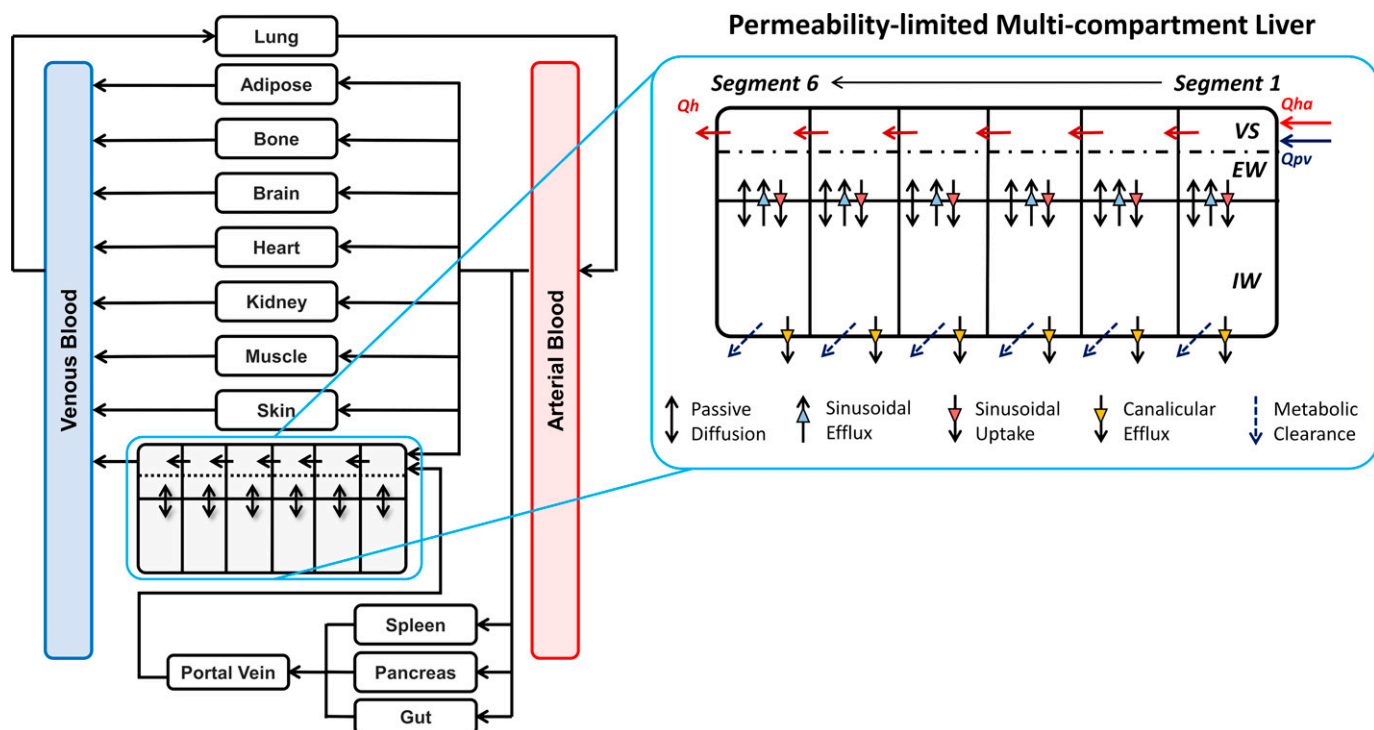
Permeability-limited Multi-compartment Liver

Lung
Adipose
Bone
Brain
Heart
Kidney
Muscle
Skin
Spleen
Pancreas
Gut
Portal Vein

Venous Blood

Arterial Blood

Segment 6 Segment 1

Qh Qha Qpv

VS
EW
IW

Passive Diffusion
Sinusoidal Efflux
Sinusoidal Uptake
Canalicular Efflux
Metabolic Clearance